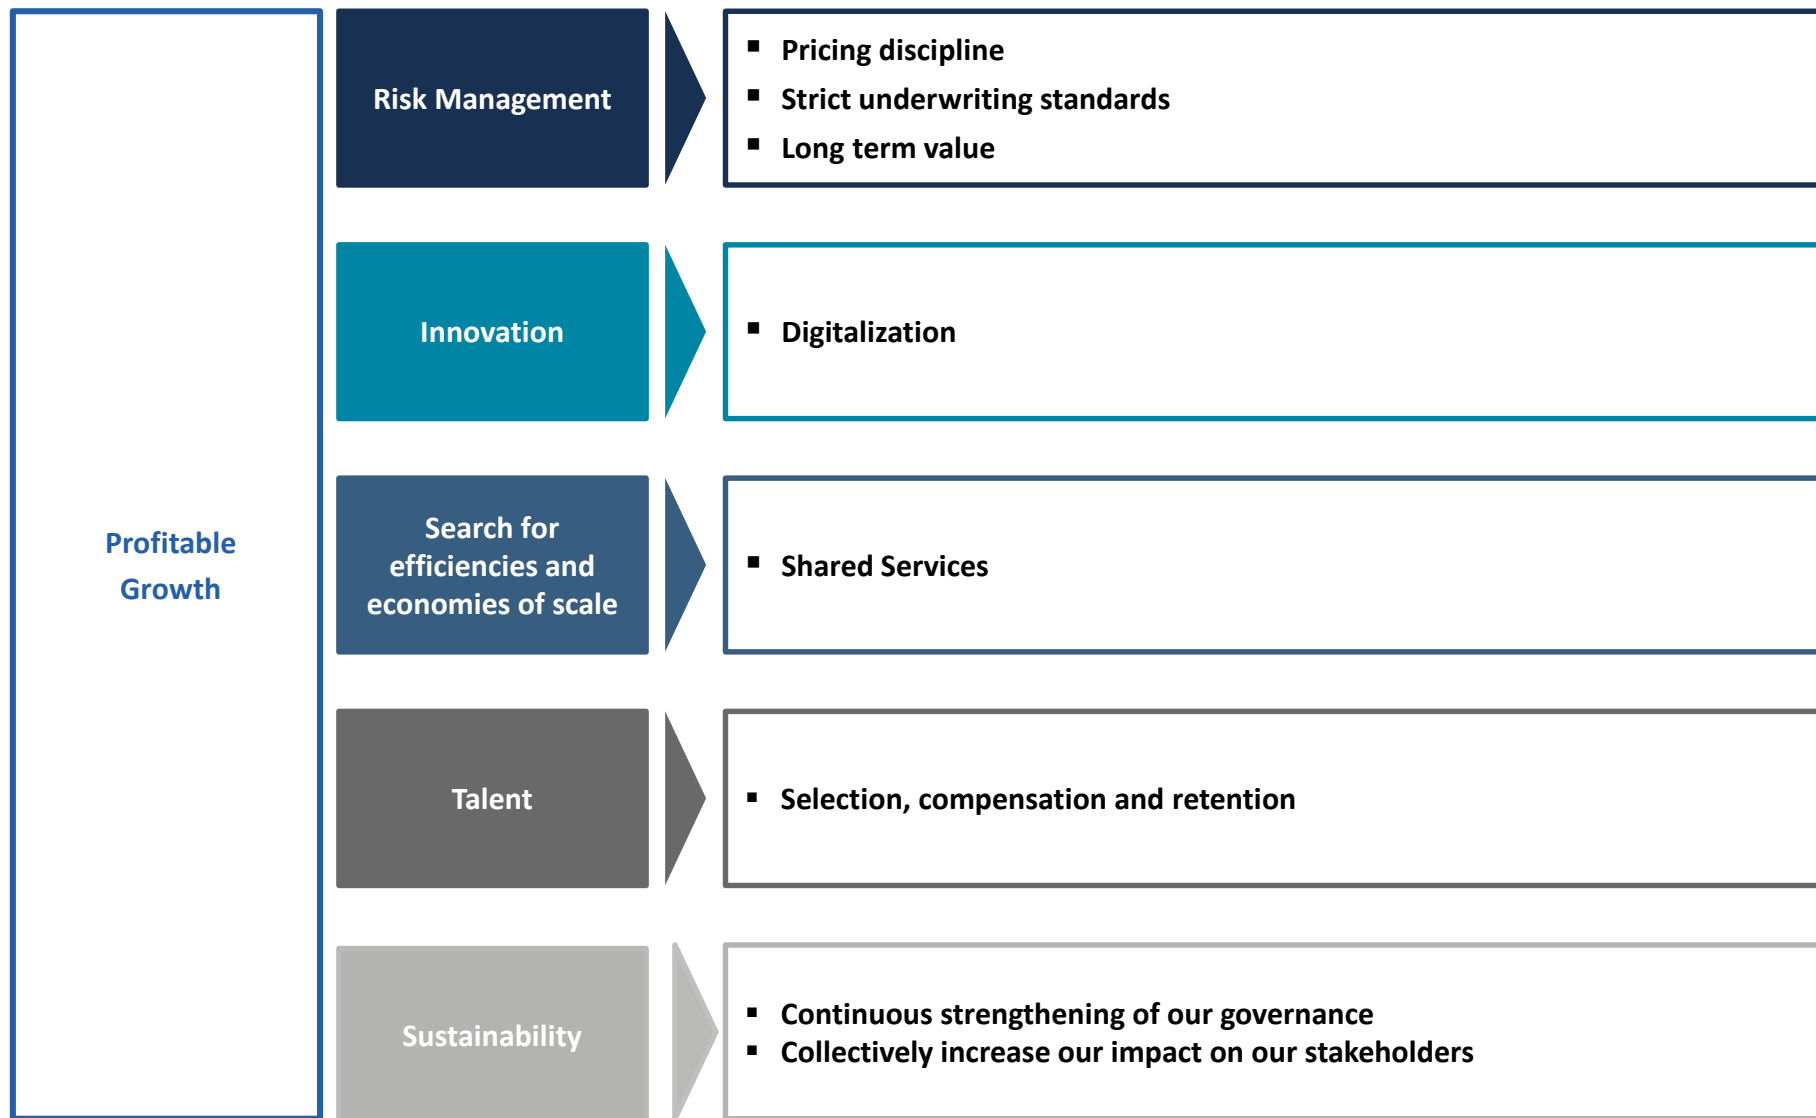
Profitable Growth

Risk Management

- Pricing discipline
- Strict underwriting standards
- Long term value

Innovation

- Digitalization

Search for efficiencies and economies of scale

- Shared Services

Talent

- Selection, compensation and retention

Sustainability

- Continuous strengthening of our governance
- Collectively increase our impact on our stakeholders